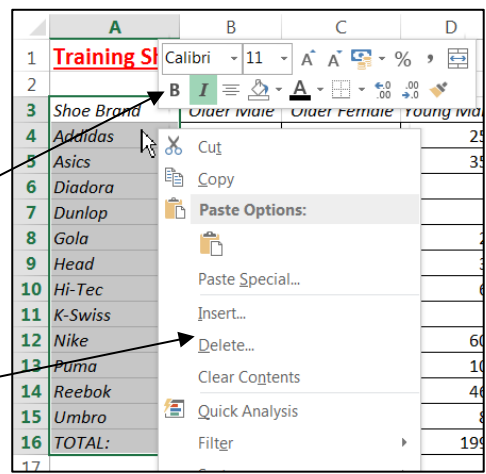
| | A | B | C | D |
|---|---|---|---|---|
| 1 | Training Sh | | | |
| 2 | | | | |
| 3 | Shoe Brand | Older Male | Older Female | Young Ma |
| 4 | Addidas | | | 25 |
| 5 | Asics | | | 35 |
| 6 | Diadora | | | |
| 7 | Dunlop | | | |
| 8 | Gola | | | 2 |
| 9 | Head | | | 3 |
| 10 | Hi-Tec | | | 6 |
| 11 | K-Swiss | | | |
| 12 | Nike | | | 60 |
| 13 | Puma | | | 10 |
| 14 | Reebok | | | 46 |
| 15 | Umbro | | | 8 |
| 16 | TOTAL: | | | 199 |
| 17 | | | | |

Calibri 11 A A % ,
B I

Cut
Copy
Paste Options:
Paste Special...
Insert...
Delete...
Clear Contents
Quick Analysis
Filter